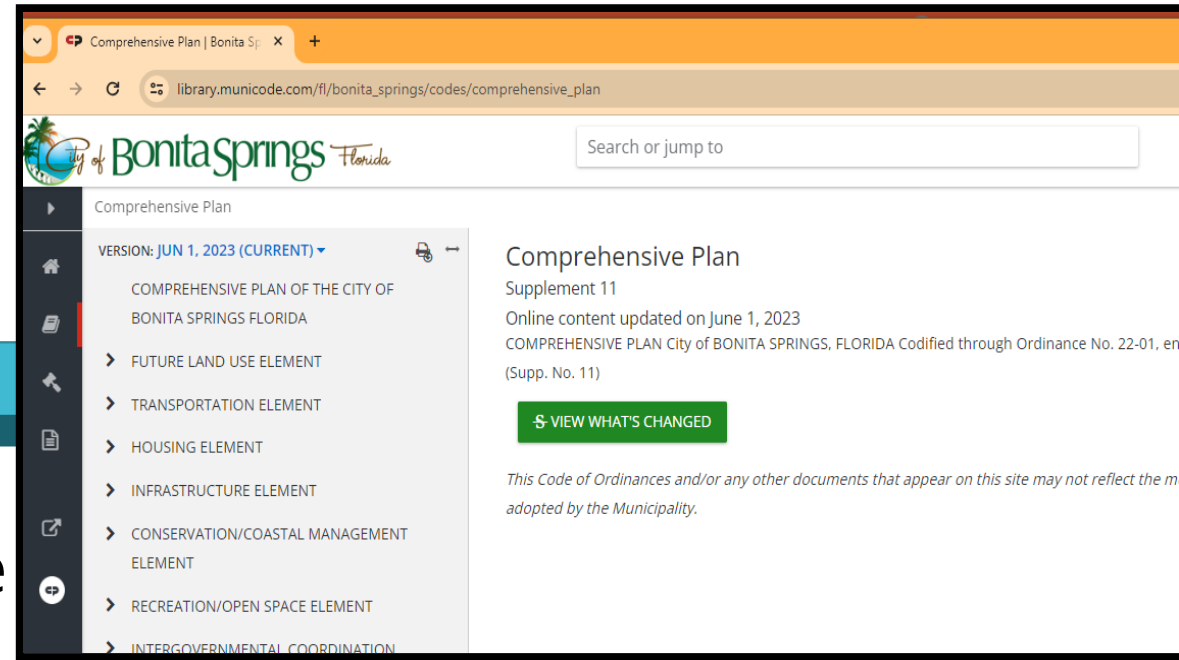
Comprehensive Plan | Bonita Sp ×

+

library.municode.com/fl/bonita_springs/codes/comprehensive_plan

City of Bonita Springs Florida

Search or jump to

Comprehensive Plan

VERSION: JUN 1, 2023 (CURRENT)

COMPREHENSIVE PLAN OF THE CITY OF BONITA SPRINGS FLORIDA

FUTURE LAND USE ELEMENT

TRANSPORTATION ELEMENT

HOUSING ELEMENT

INFRASTRUCTURE ELEMENT

CONSERVATION/COASTAL MANAGEMENT ELEMENT

RECREATION/OPEN SPACE ELEMENT

INTERGOVERNMENTAL COORDINATION

Comprehensive Plan

Supplement 11

Online content updated on June 1, 2023

COMPREHENSIVE PLAN City of BONITA SPRINGS, FLORIDA Codified through Ordinance No. 22-01, en

(Supp. No. 11)

VIEW WHAT'S CHANGED

This Code of Ordinances and/or any other documents that appear on this site may not reflect the m

adopted by the Municipality.

e